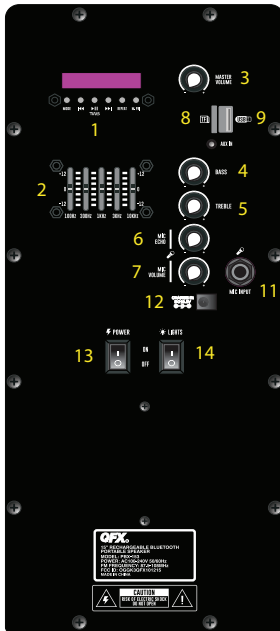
MASTER VOLUME 3

MODE TWS

1

8 TF USB 9

AUX IN

2

+12 0 -12 +12 0 -12

100HZ 300HZ 1KHZ 3KHZ 10KHZ

BASS 4

TREBLE 5

6 MIC ECHO

7 MIC VOLUME

MIC INPUT 11

12

POWER 13

LIGHTS 14

ON OFF

QFX

15" RECHARGEABLE BLUETOOTH PORTABLE SPEAKER
MODEL: PBX-153
POWER: AC100-240V 50/60Hz
FM FREQUENCY: 87.5-108MHz
FCC ID: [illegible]
MADE IN CHINA

CAUTION
RISK OF ELECTRIC SHOCK DO NOT OPEN